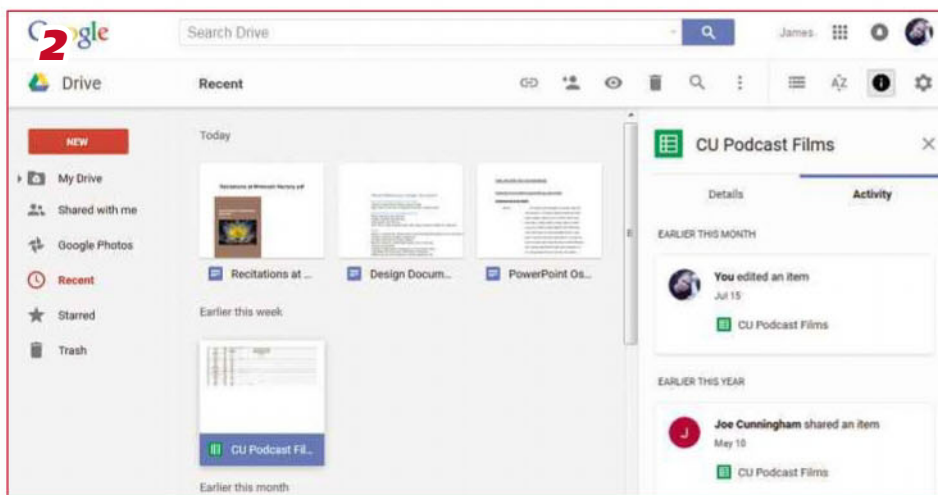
2 Google

Search Drive

James

Drive

Recent

NEW

My Drive

Shared with me

Google Photos

Recent

Starred

Trash

Today

Recitations at ...

Design Docum...

PowerPoint Os...

Earlier this week

CU Podcast Fil...

Earlier this month

CU Podcast Films

Details

Activity

EARLIER THIS MONTH

You edited an item

Jul 15

CU Podcast Films

EARLIER THIS YEAR

Joe Cunningham shared an item

May 10

CU Podcast Films